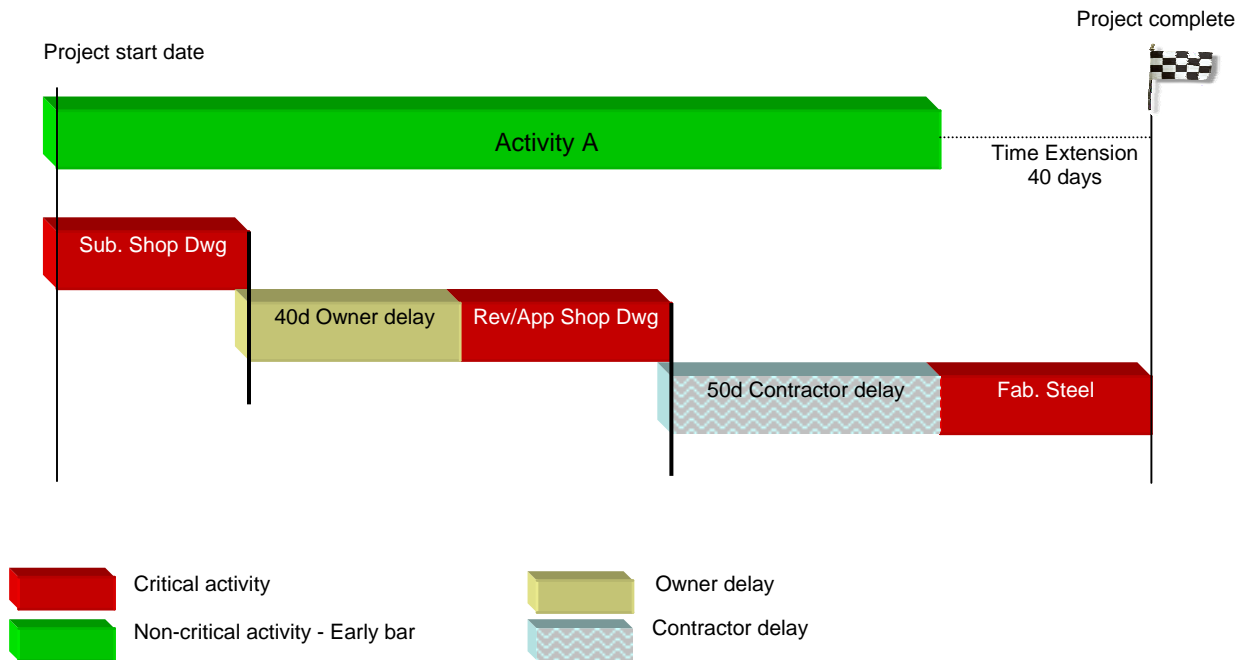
Project complete

Project start date

Activity A

Time Extension
40 days

Sub. Shop Dwg

40d Owner delay

Rev/App Shop Dwg

50d Contractor delay

Fab. Steel

Critical activity

Owner delay

Non-critical activity - Early bar

Contractor delay